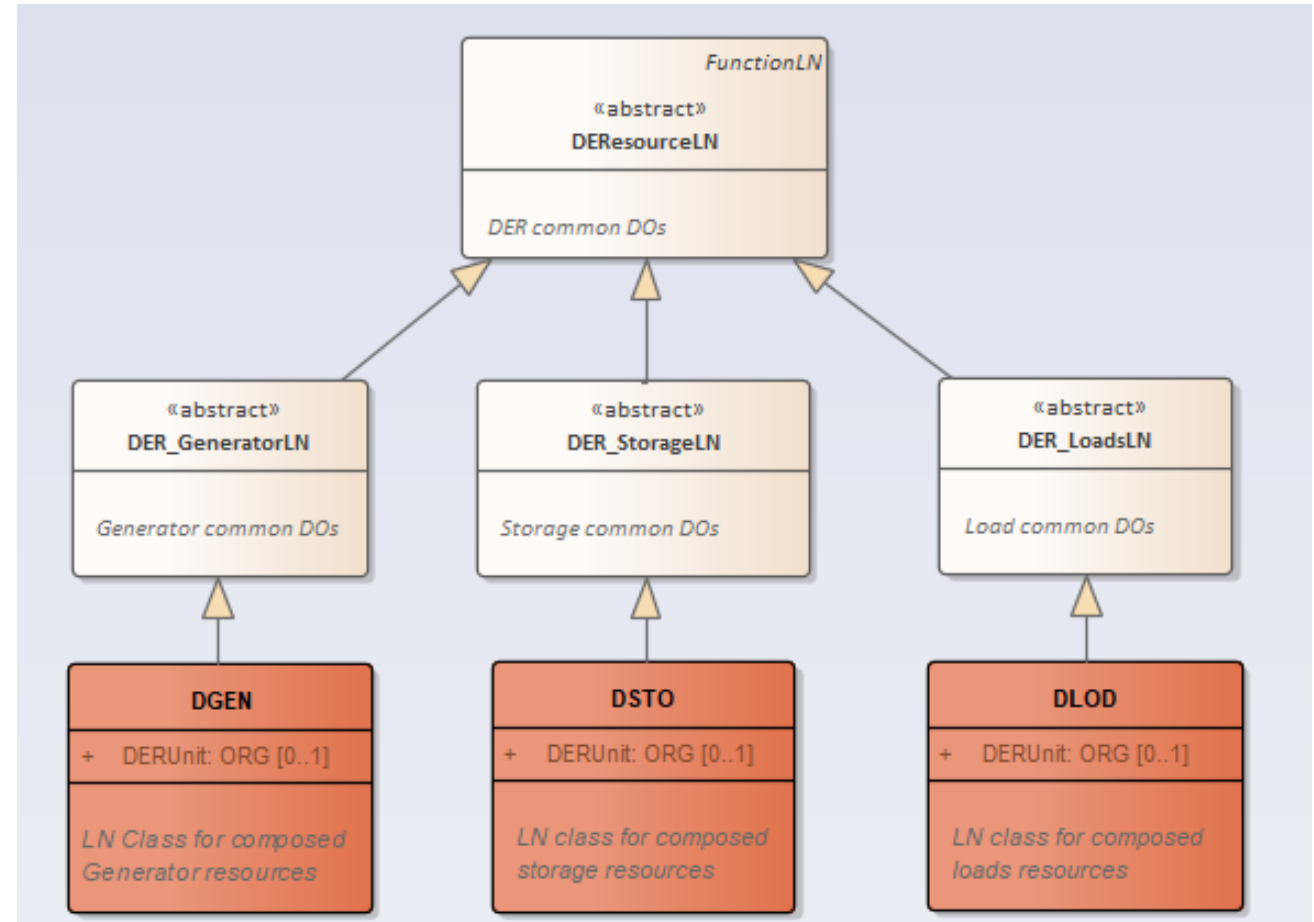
FunctionLN
«abstract»
DEResourceLN

DER common DOs

«abstract»
DER_GeneratorLN

Generator common DOs

«abstract»
DER_StorageLN

Storage common DOs

«abstract»
DER_LoadsLN

Load common DOs

DGEN

+ DERUnit: ORG [0..1]

LN Class for composed Generator resources

DSTO

+ DERUnit: ORG [0..1]

LN class for composed storage resources

DLOD

+ DERUnit: ORG [0..1]

LN class for composed loads resources